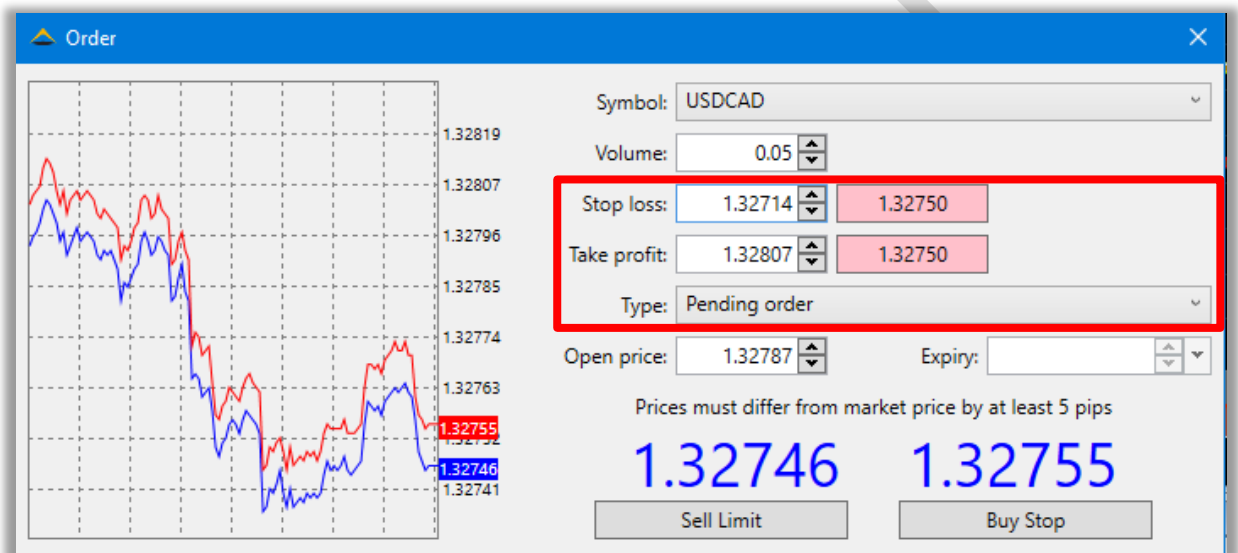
Order

1.32819
1.32807
1.32796
1.32785
1.32774
1.32763
1.32755
1.32752
1.32746
1.32741

Symbol: USDCAD
Volume: 0.05
Stop loss: 1.32714 1.32750
Take profit: 1.32807 1.32750
Type: Pending order
Open price: 1.32787 Expiry:

Prices must differ from market price by at least 5 pips

1.32746 1.32755

Sell Limit Buy Stop